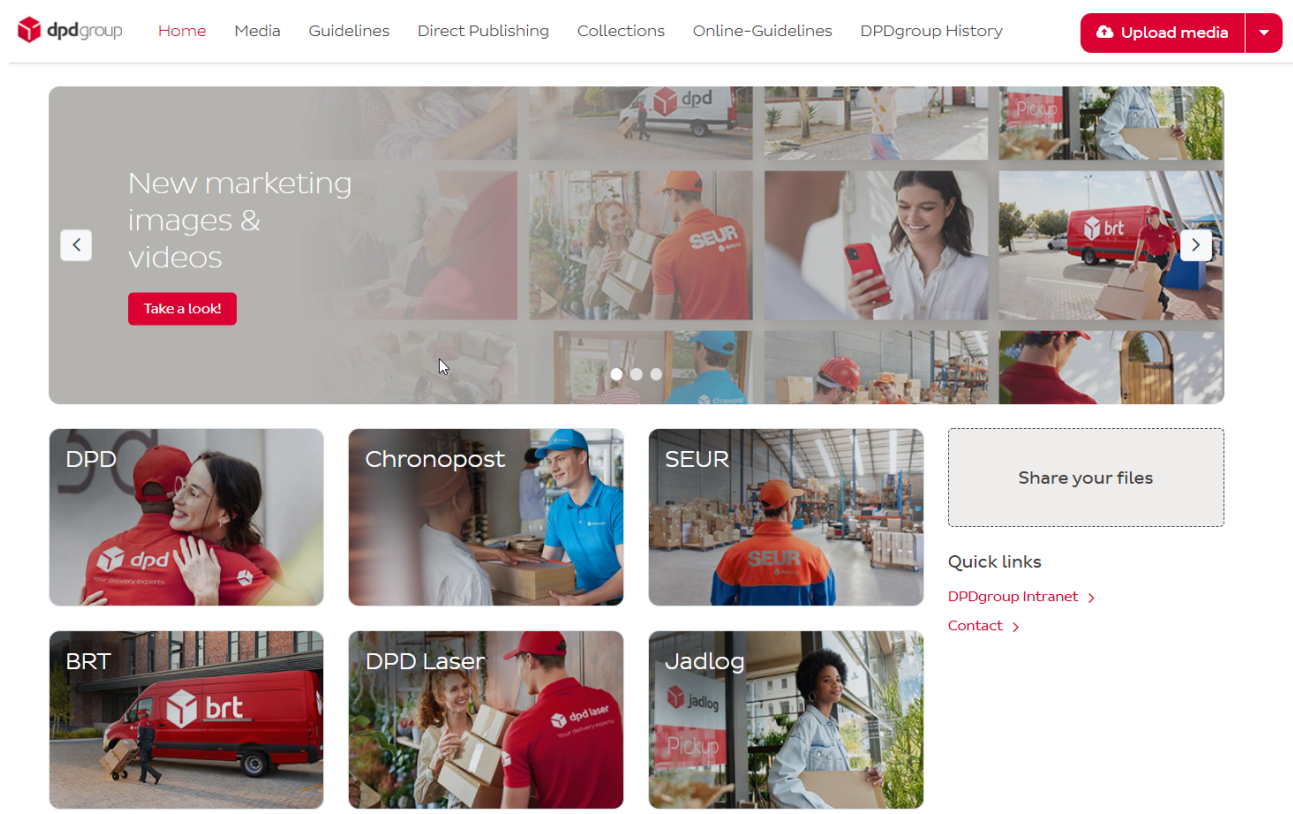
dpdgroup Home Media Guidelines Direct Publishing Collections Online-Guidelines DPDgroup History Upload media

New marketing images & videos

Take a look!

dpd

SEUR

brt

Pickup

DPD

dpd

Chronopost

SEUR

SEUR

Share your files

Quick links

DPDgroup Intranet >

Contact >

BRT

brt

DPD Laser

dpd laser

Jadlog

jadlog

Pickup